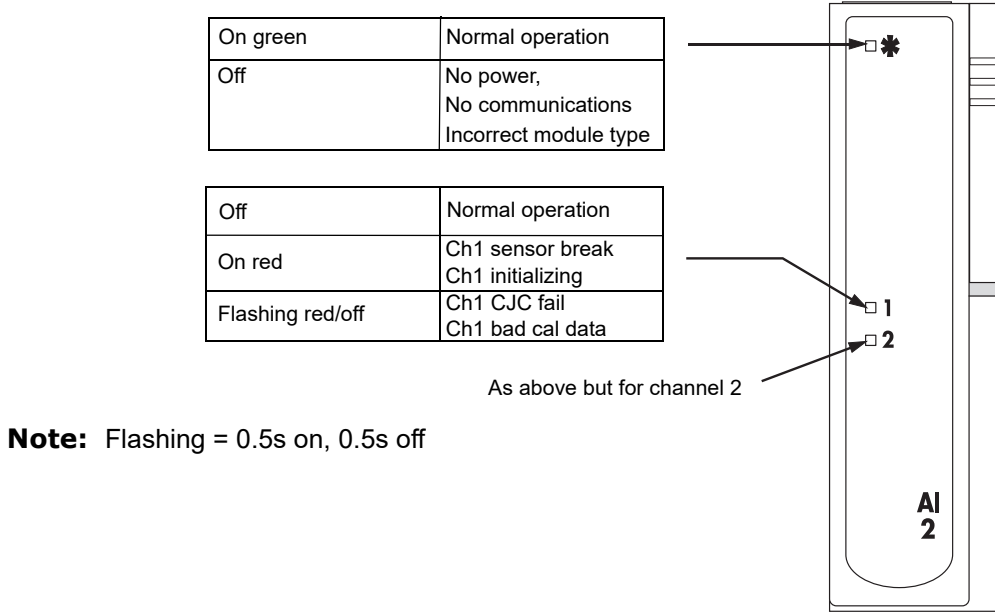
| On green | Normal operation |
|---|---|
| Off | No power, No communications Incorrect module type |

| Off | Normal operation |
|---|---|
| On red | Ch1 sensor break Ch1 initializing |
| Flashing red/off | Ch1 CJC fail Ch1 bad cal data |

✱

1

2

As above but for channel 2

**Note:** Flashing = 0.5s on, 0.5s off

AI
2